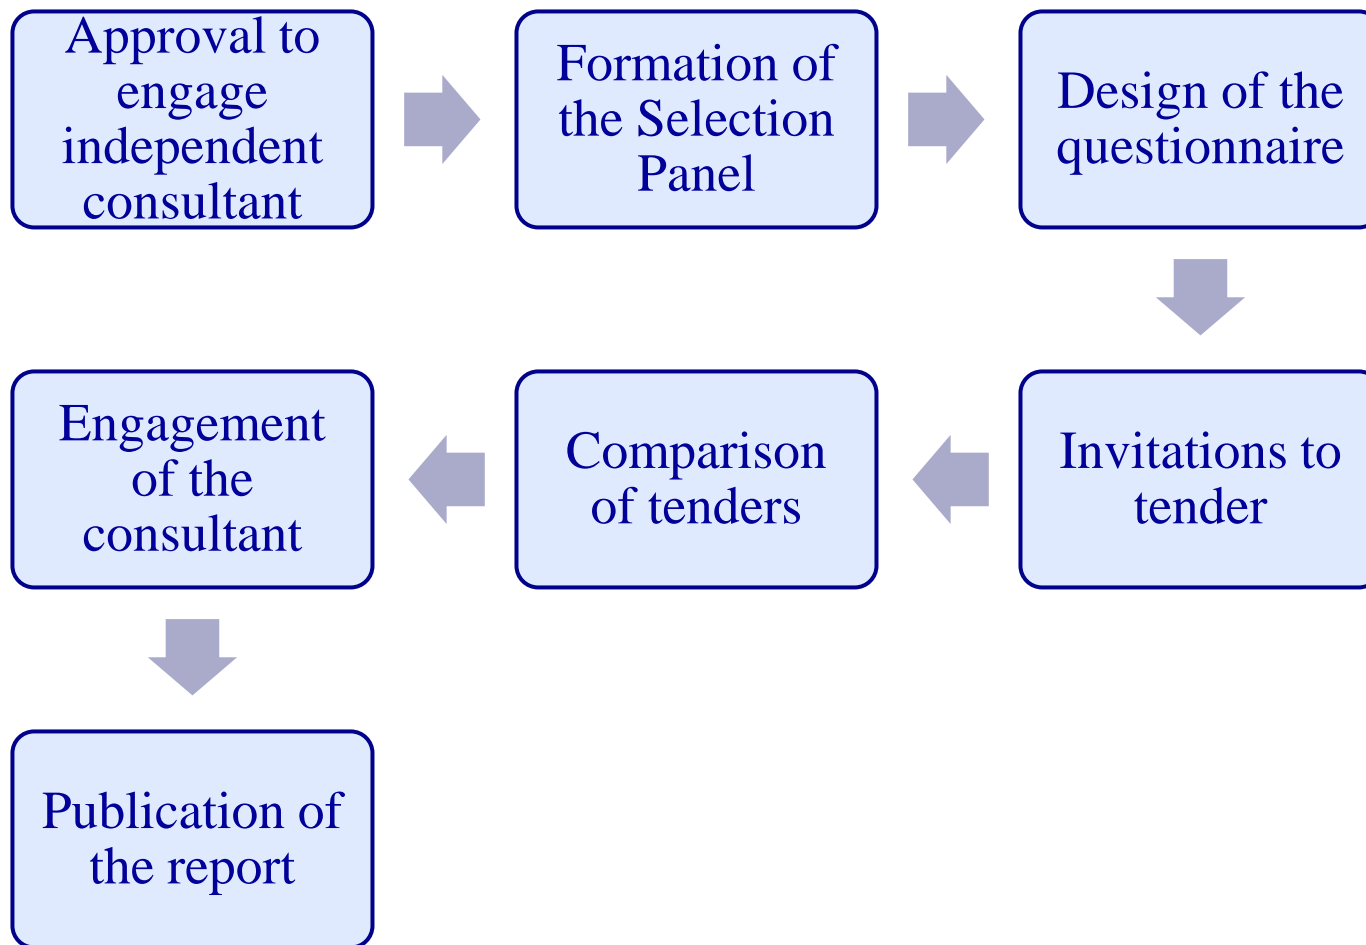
Approval to engage independent consultant

Formation of the Selection Panel

Design of the questionnaire

Invitations to tender

Comparison of tenders

Engagement of the consultant

Publication of the report